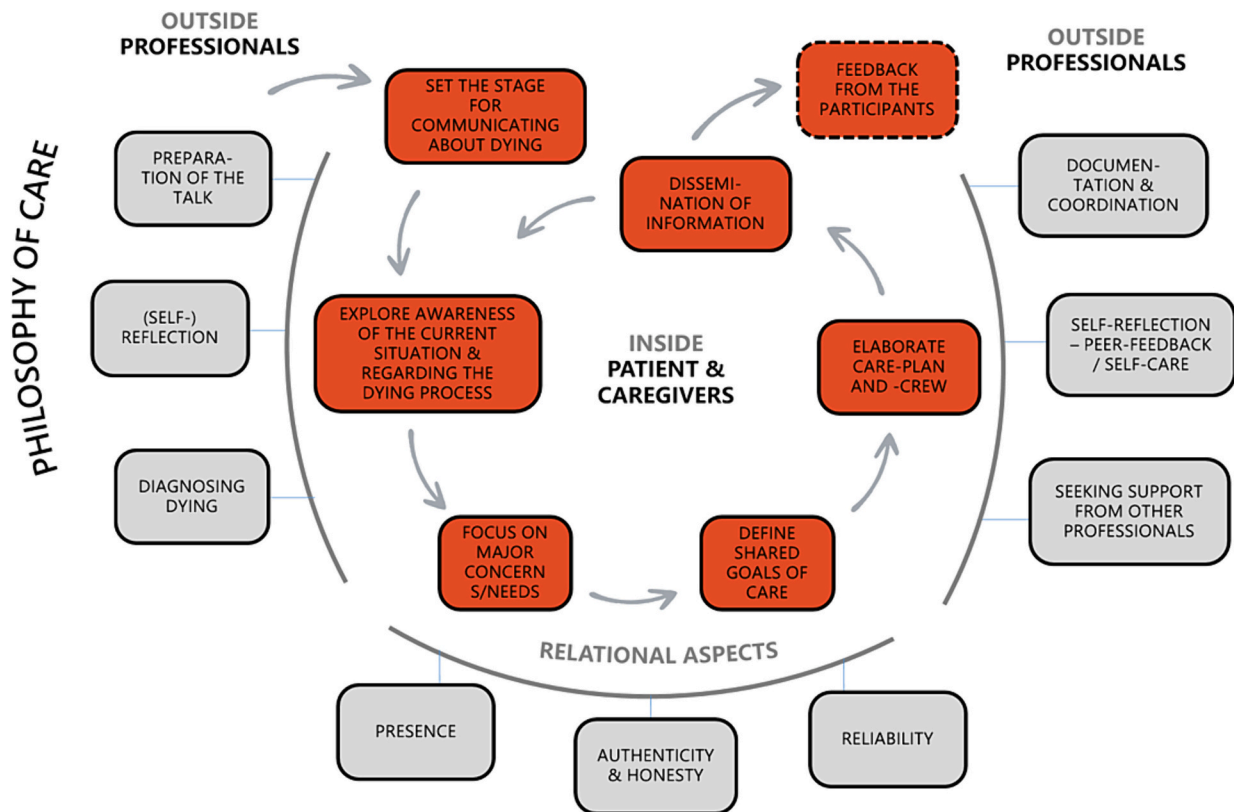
OUTSIDE PROFESSIONALS

PHILOSOPHY OF CARE

SET THE STAGE FOR COMMUNICATING ABOUT DYING

FEEDBACK FROM THE PARTICIPANTS

OUTSIDE PROFESSIONALS

PREPARATION OF THE TALK

DISSEMINATION OF INFORMATION

DOCUMENTATION & COORDINATION

(SELF-) REFLECTION

EXPLORE AWARENESS OF THE CURRENT SITUATION & REGARDING THE DYING PROCESS

INSIDE PATIENT & CAREGIVERS

ELABORATE CARE-PLAN AND -CREW

SELF-REFLECTION – PEER-FEEDBACK / SELF-CARE

DIAGNOSING DYING

SEEKING SUPPORT FROM OTHER PROFESSIONALS

FOCUS ON MAJOR CONCERN S/NEEDS

DEFINE SHARED GOALS OF CARE

RELATIONAL ASPECTS

PRESENCE

AUTHENTICITY & HONESTY

RELIABILITY